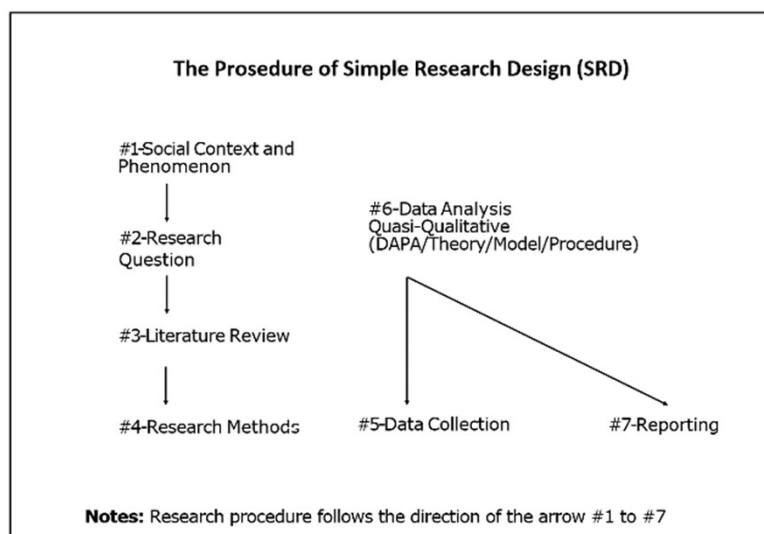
The Prosedure of Simple Research Design (SRD)

#1-Social Context and Phenomenon

#2-Research Question

#3-Literature Review

#4-Research Methods

#6-Data Analysis Quasi-Qualitative (DAPA/Theory/Model/Procedure)

#5-Data Collection

#7-Reporting

**Notes:** Research procedure follows the direction of the arrow #1 to #7